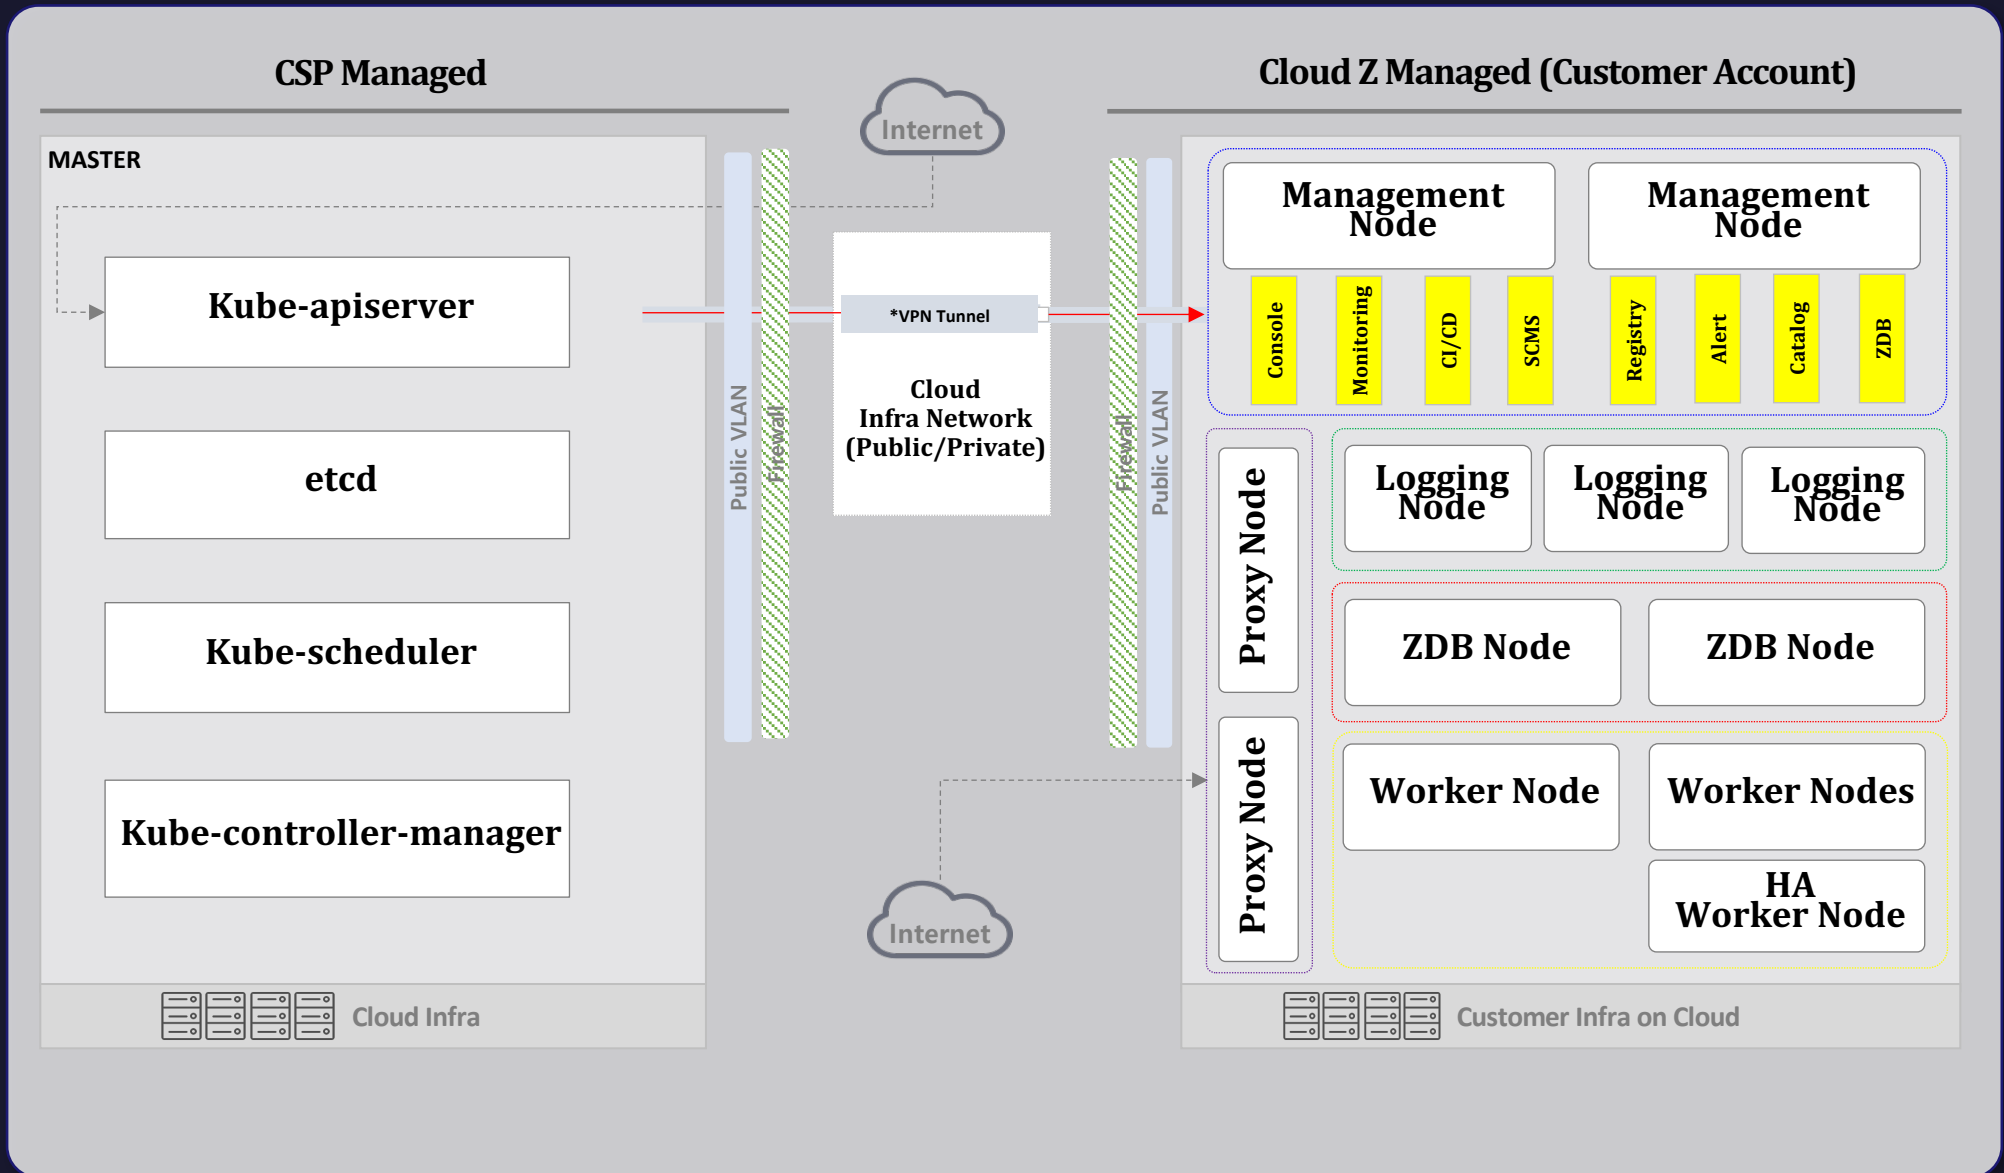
CSP Managed

Internet

Cloud Z Managed (Customer Account)

MASTER

Kube-apiserver

etcd

Kube-scheduler

Kube-controller-manager

Cloud Infra

Public VLAN

Firewall

*VPN Tunnel

Cloud Infra Network (Public/Private)

Internet

Firewall

Public VLAN

Management Node

Management Node

Console

Monitoring

CI/CD

SCMS

Registry

Alert

Catalog

ZDB

Proxy Node

Logging Node

Logging Node

Logging Node

ZDB Node

ZDB Node

Proxy Node

Worker Node

Worker Nodes

HA Worker Node

Customer Infra on Cloud